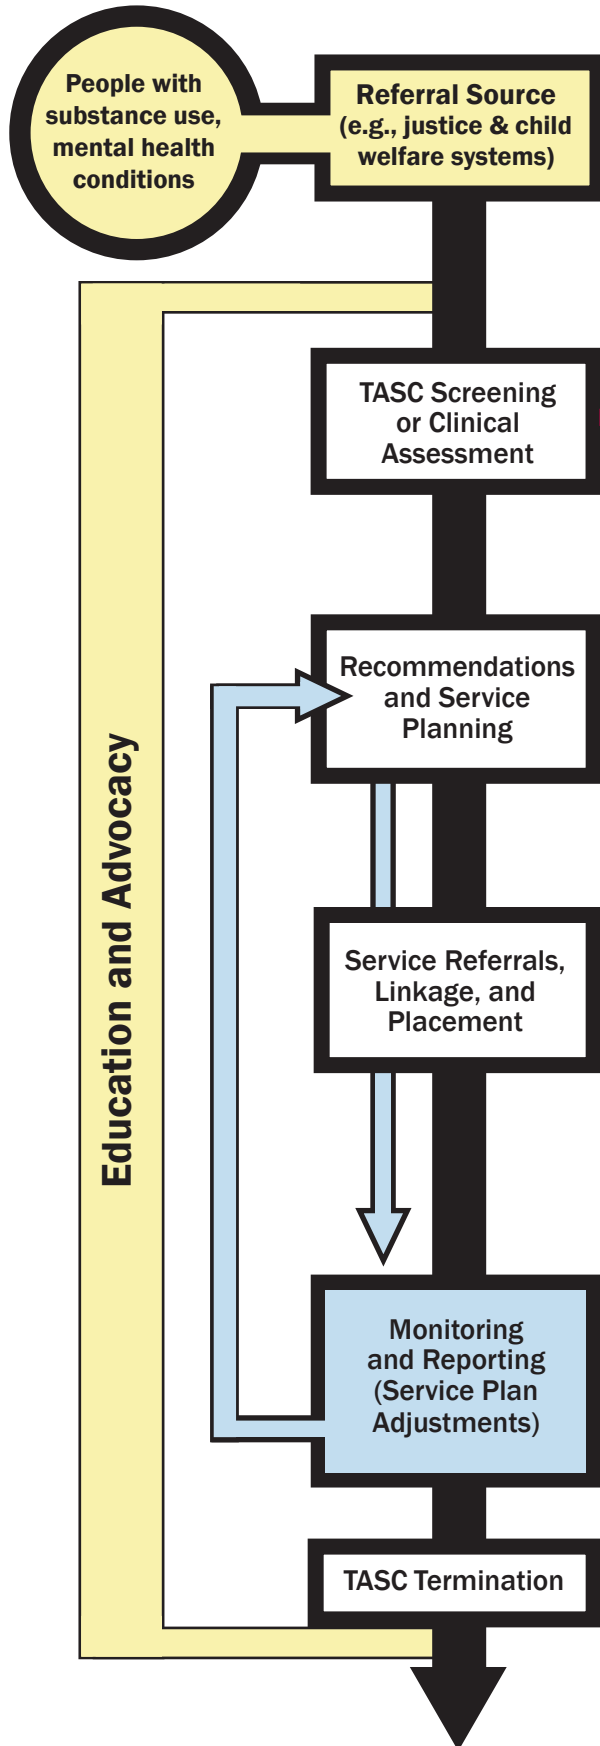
People with substance use, mental health conditions

Referral Source (e.g., justice & child welfare systems)

Education and Advocacy

TASC Screening or Clinical Assessment

Recommendations and Service Planning

Service Referrals, Linkage, and Placement

Monitoring and Reporting (Service Plan Adjustments)

TASC Termination